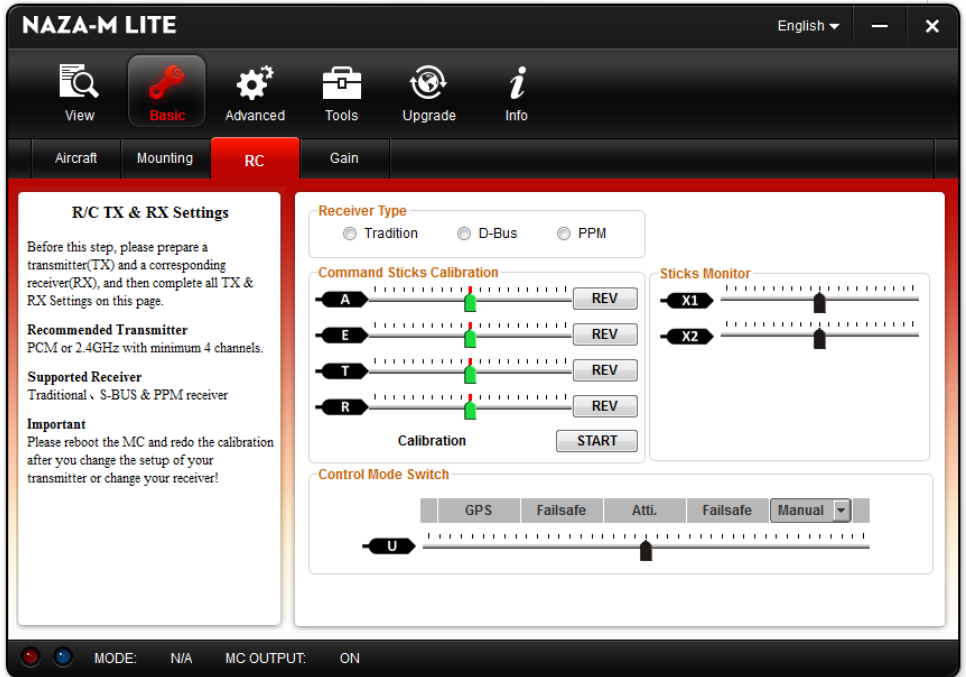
NAZA-M LITE

English

View
Basic
Advanced
Tools
Upgrade
Info

Aircraft
Mounting
RC
Gain

R/C TX & RX Settings

Before this step, please prepare a transmitter(TX) and a corresponding receiver(RX), and then complete all TX & RX Settings on this page.

Recommended Transmitter
PCM or 2.4GHz with minimum 4 channels.

Supported Receiver
Traditional、S-BUS & PPM receiver

Important
Please reboot the MC and redo the calibration after you change the setup of your transmitter or change your receiver!

Receiver Type
Tradition
D-Bus
PPM

Command Sticks Calibration
A
REV
E
REV
T
REV
R
REV
Calibration
START

Sticks Monitor
X1
X2

Control Mode Switch
GPS
Failsafe
Atti.
Failsafe
Manual
U

MODE: N/A MC OUTPUT: ON